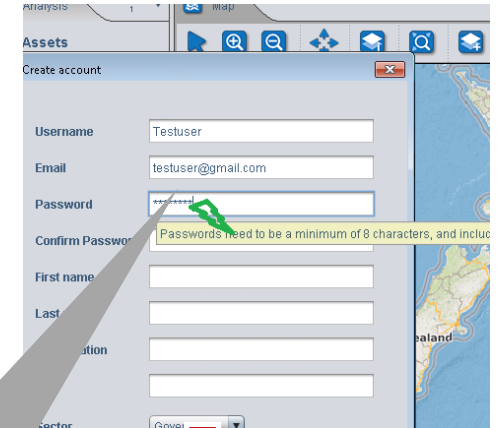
Analysis 1
Map
Assets
Create account
Username Testuser
Email testuser@gmail.com
Password ********
Confirm Passwo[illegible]
Passwords need to be a minimum of 8 characters, and incluc
First name
Last
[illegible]ation
ealand
Sector Gove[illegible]